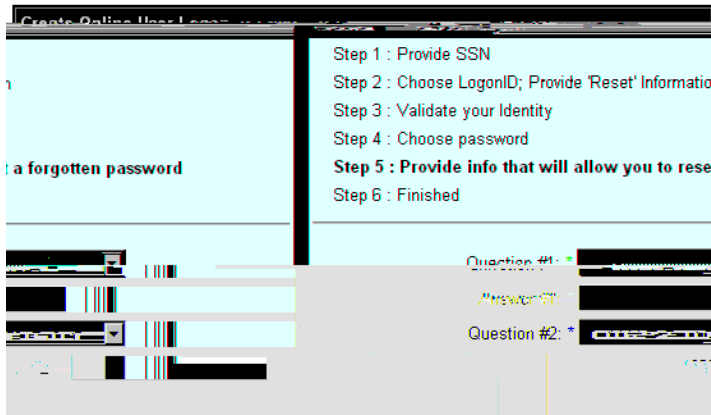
Create Online User Logon

n

t a forgotten password

Step 1 : Provide SSN
Step 2 : Choose LogonID; Provide 'Reset' Informatio
Step 3 : Validate your Identity
Step 4 : Choose password
**Step 5 : Provide info that will allow you to rese**
Step 6 : Finished

Question #1: *
Answer #1: *
Question #2: *